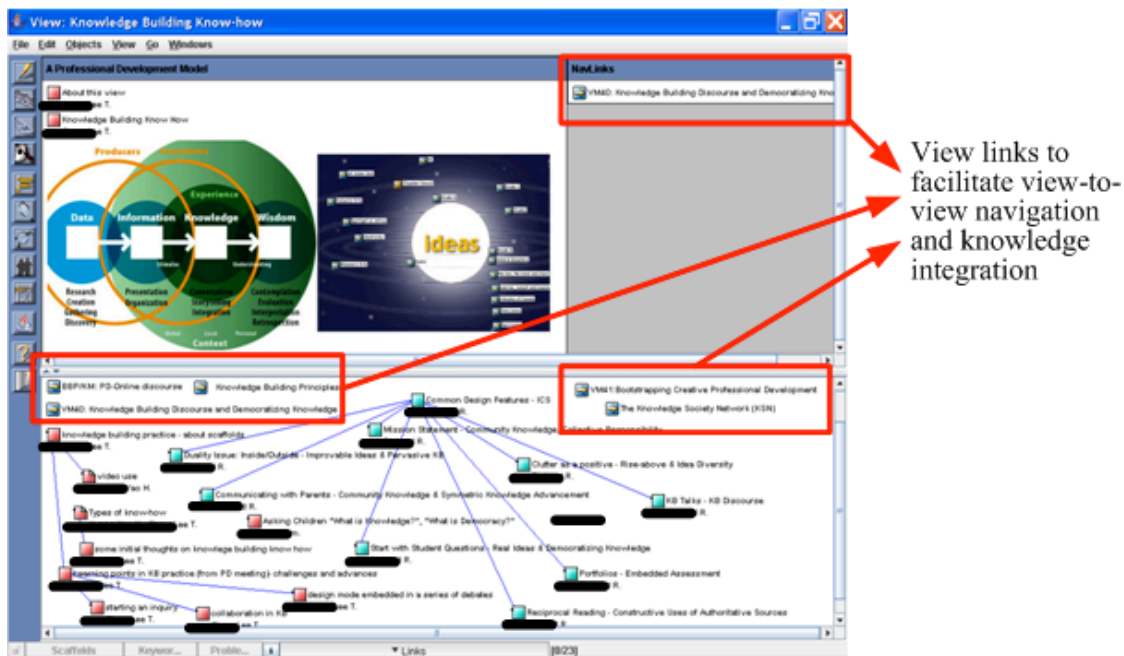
View: Knowledge Building Know-how

File Edit Objects View Go Windows

A Professional Development Model

NavLinks

VM40: Knowledge Building Discourse and Democratizing Kno

About this view
ee T.

Knowledge Building Know How
ee T.

Producers

Experience

Data Information Knowledge Wisdom

Research Creation Gathering Discovery

Presentation Organization

Conversation Storytelling Integration

Contemplation Evaluation Interpretation Retrospection

Context

Ideas

View links to facilitate view-to-view navigation and knowledge integration

BSP/KM: PD-Online discourse

Knowledge Building Principles

VM40: Knowledge Building Discourse and Democratizing Knowledge

VM41:Bootstrapping Creative Professional Development

The Knowledge Society Network (KSN)

Common Design Features - ICS
R.

Mission Statement - Community Knowledge Collective Responsibility
R.

knowledge building practice - about scaffolds
ee T.

Duality Issue: Inside/Outside - Improvable Ideas & Pervasive KB
R.

Clutter as a positive - Rise-above & Idea Diversity

video use
Yao H.

Communicating with Parents - Community Knowledge & Symmetric Knowledge Advancement
R.

KB Talks - KB Discourse
R.

Types of know-how
ee T.

Asking Children "What is Knowledge?", "What is Democracy?"
m.

some initial thoughts on knowledge building know how
ee T.

Start with Student Questions - Real Ideas & Democratizing Knowledge
R.

Learning points in KB practice (from PD meeting): challenges and advances
ee T.

Portfolios - Embedded Assessment
R.

design mode embedded in a series of debates
ee T.

starting an inquiry
ee T.

collaboration in KB
ee T.

Reciprocal Reading - Constructive Uses of Authoritative Sources
R.

Scaffolds | Keywor... | Proble... | Links | [8/23]